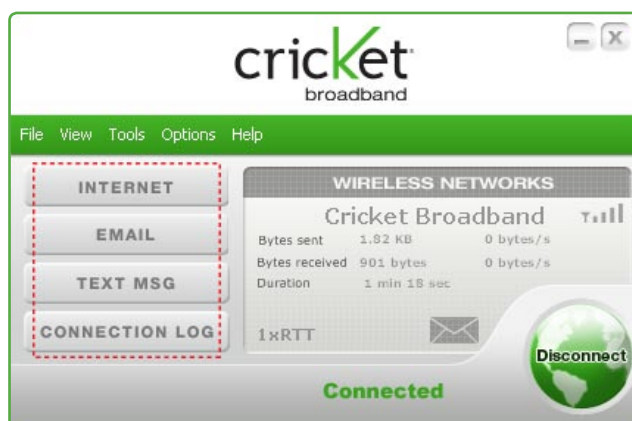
cricket
broadband

File View Tools Options Help

INTERNET

EMAIL

TEXT MSG

CONNECTION LOG

WIRELESS NETWORKS

Cricket Broadband

| | | |
|---|---|---|
| Bytes sent | 1.82 KB | 0 bytes/s |
| Bytes received | 901 bytes | 0 bytes/s |
| Duration | 1 min 18 sec | |

1xRTT

Disconnect

Connected